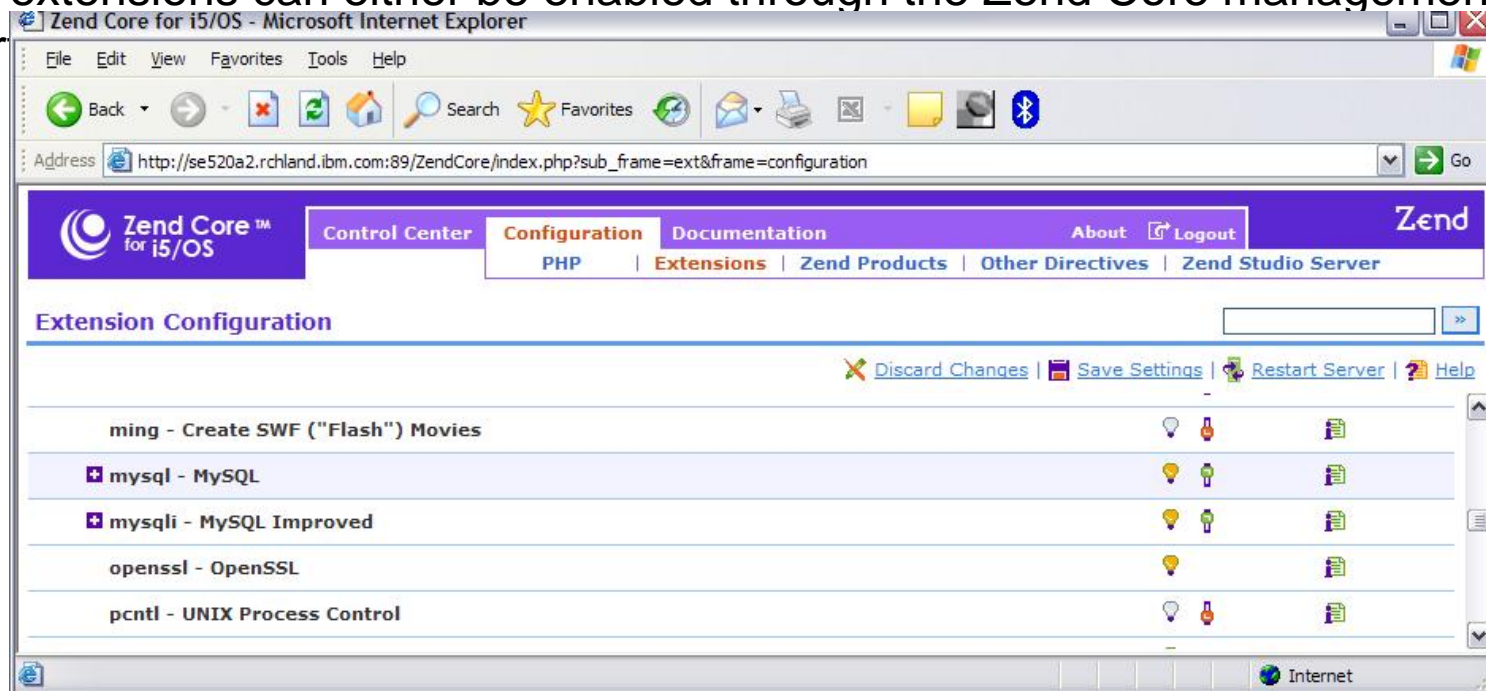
extensions can either be enabled through the Zend Core managemen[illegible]

Zend Core for i5/OS - Microsoft Internet Explorer

File Edit View Favorites Tools Help

Back Search Favorites

Address http://se520a2.rchland.ibm.com:89/ZendCore/index.php?sub_frame=ext&frame=configuration Go

Zend Core ™ for i5/OS

Control Center Configuration Documentation About Logout Zend

PHP | Extensions | Zend Products | Other Directives | Zend Studio Server

Extension Configuration

»

Discard Changes | Save Settings | Restart Server | Help

ming - Create SWF ("Flash") Movies

mysql - MySQL

mysqli - MySQL Improved

openssl - OpenSSL

pcntl - UNIX Process Control

Internet